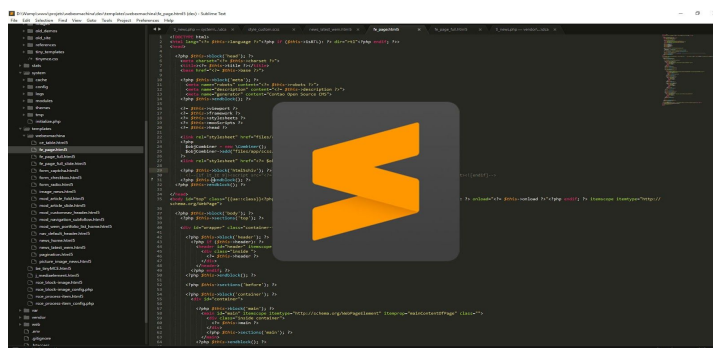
File Edit Selection Find View Goto Tools Project Preferences Help

fe_page.html5

&lt;!DOCTYPE html&gt;

&lt;html lang="&lt;?= $this-&gt;language ?&gt;"&gt;

&lt;head&gt;

&lt;?php $this-&gt;block('head'); ?&gt;

&lt;?php $this-&gt;endblock(); ?&gt;

&lt;/head&gt;

&lt;body&gt;

&lt;/body&gt;

&lt;/html&gt;

system

templates

fe_page.html5

vendor